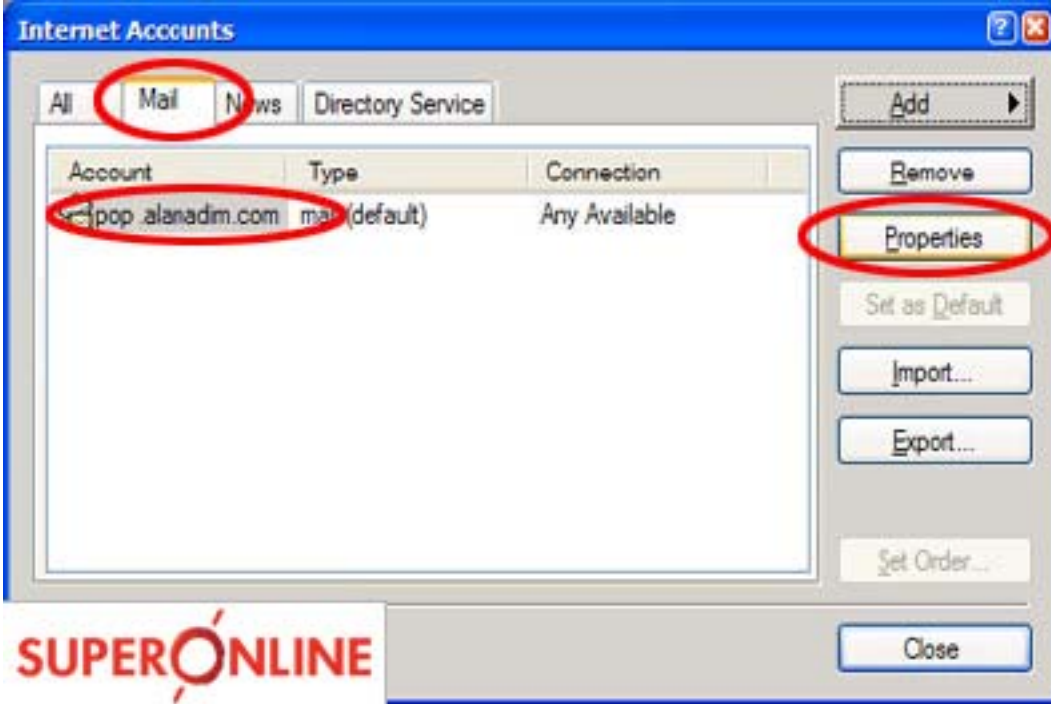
Internet Accounts

All Mail News Directory Service

| Account | Type | Connection |
|---|---|---|
| pop.alanadim.com | mail (default) | Any Available |

Add

Remove

Properties

Set as Default

Import...

Export...

Set Order...

SUPERONLINE

Close